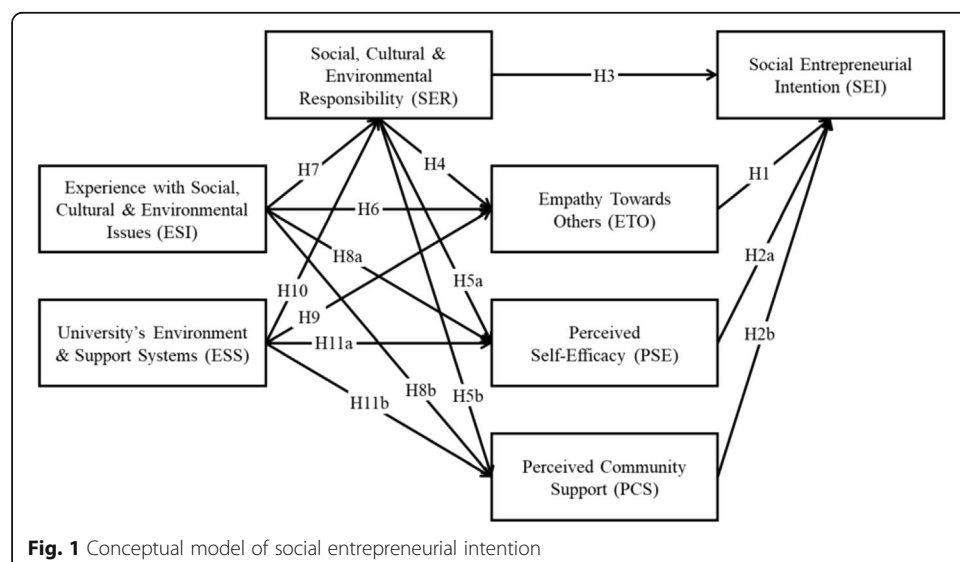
Social, Cultural & Environmental Responsibility (SER)

H3

Social Entrepreneurial Intention (SEI)

Experience with Social, Cultural & Environmental Issues (ESI)

H7

H4

H6

Empathy Towards Others (ETO)

H1

H8a

H10

H5a

H2a

University's Environment & Support Systems (ESS)

H9

H11a

Perceived Self-Efficacy (PSE)

H2b

H11b

H8b

H5b

Perceived Community Support (PCS)

**Fig. 1** Conceptual model of social entrepreneurial intention